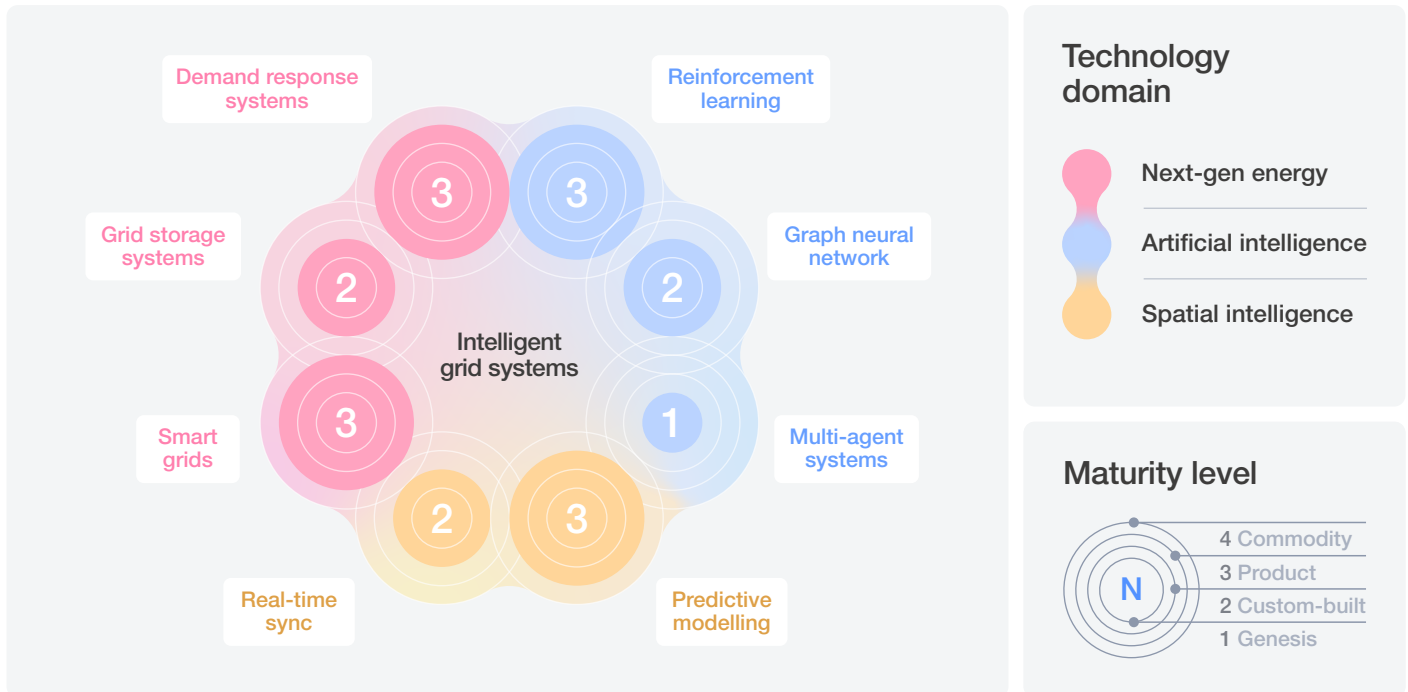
Demand response systems

Reinforcement learning

Grid storage systems

Graph neural network

Intelligent grid systems

Smart grids

Multi-agent systems

Real-time sync

Predictive modelling

3
3
2
2
3
1
2
3

Technology domain

Next-gen energy

Artificial intelligence

Spatial intelligence

Maturity level

N

4 Commodity
3 Product
2 Custom-built
1 Genesis